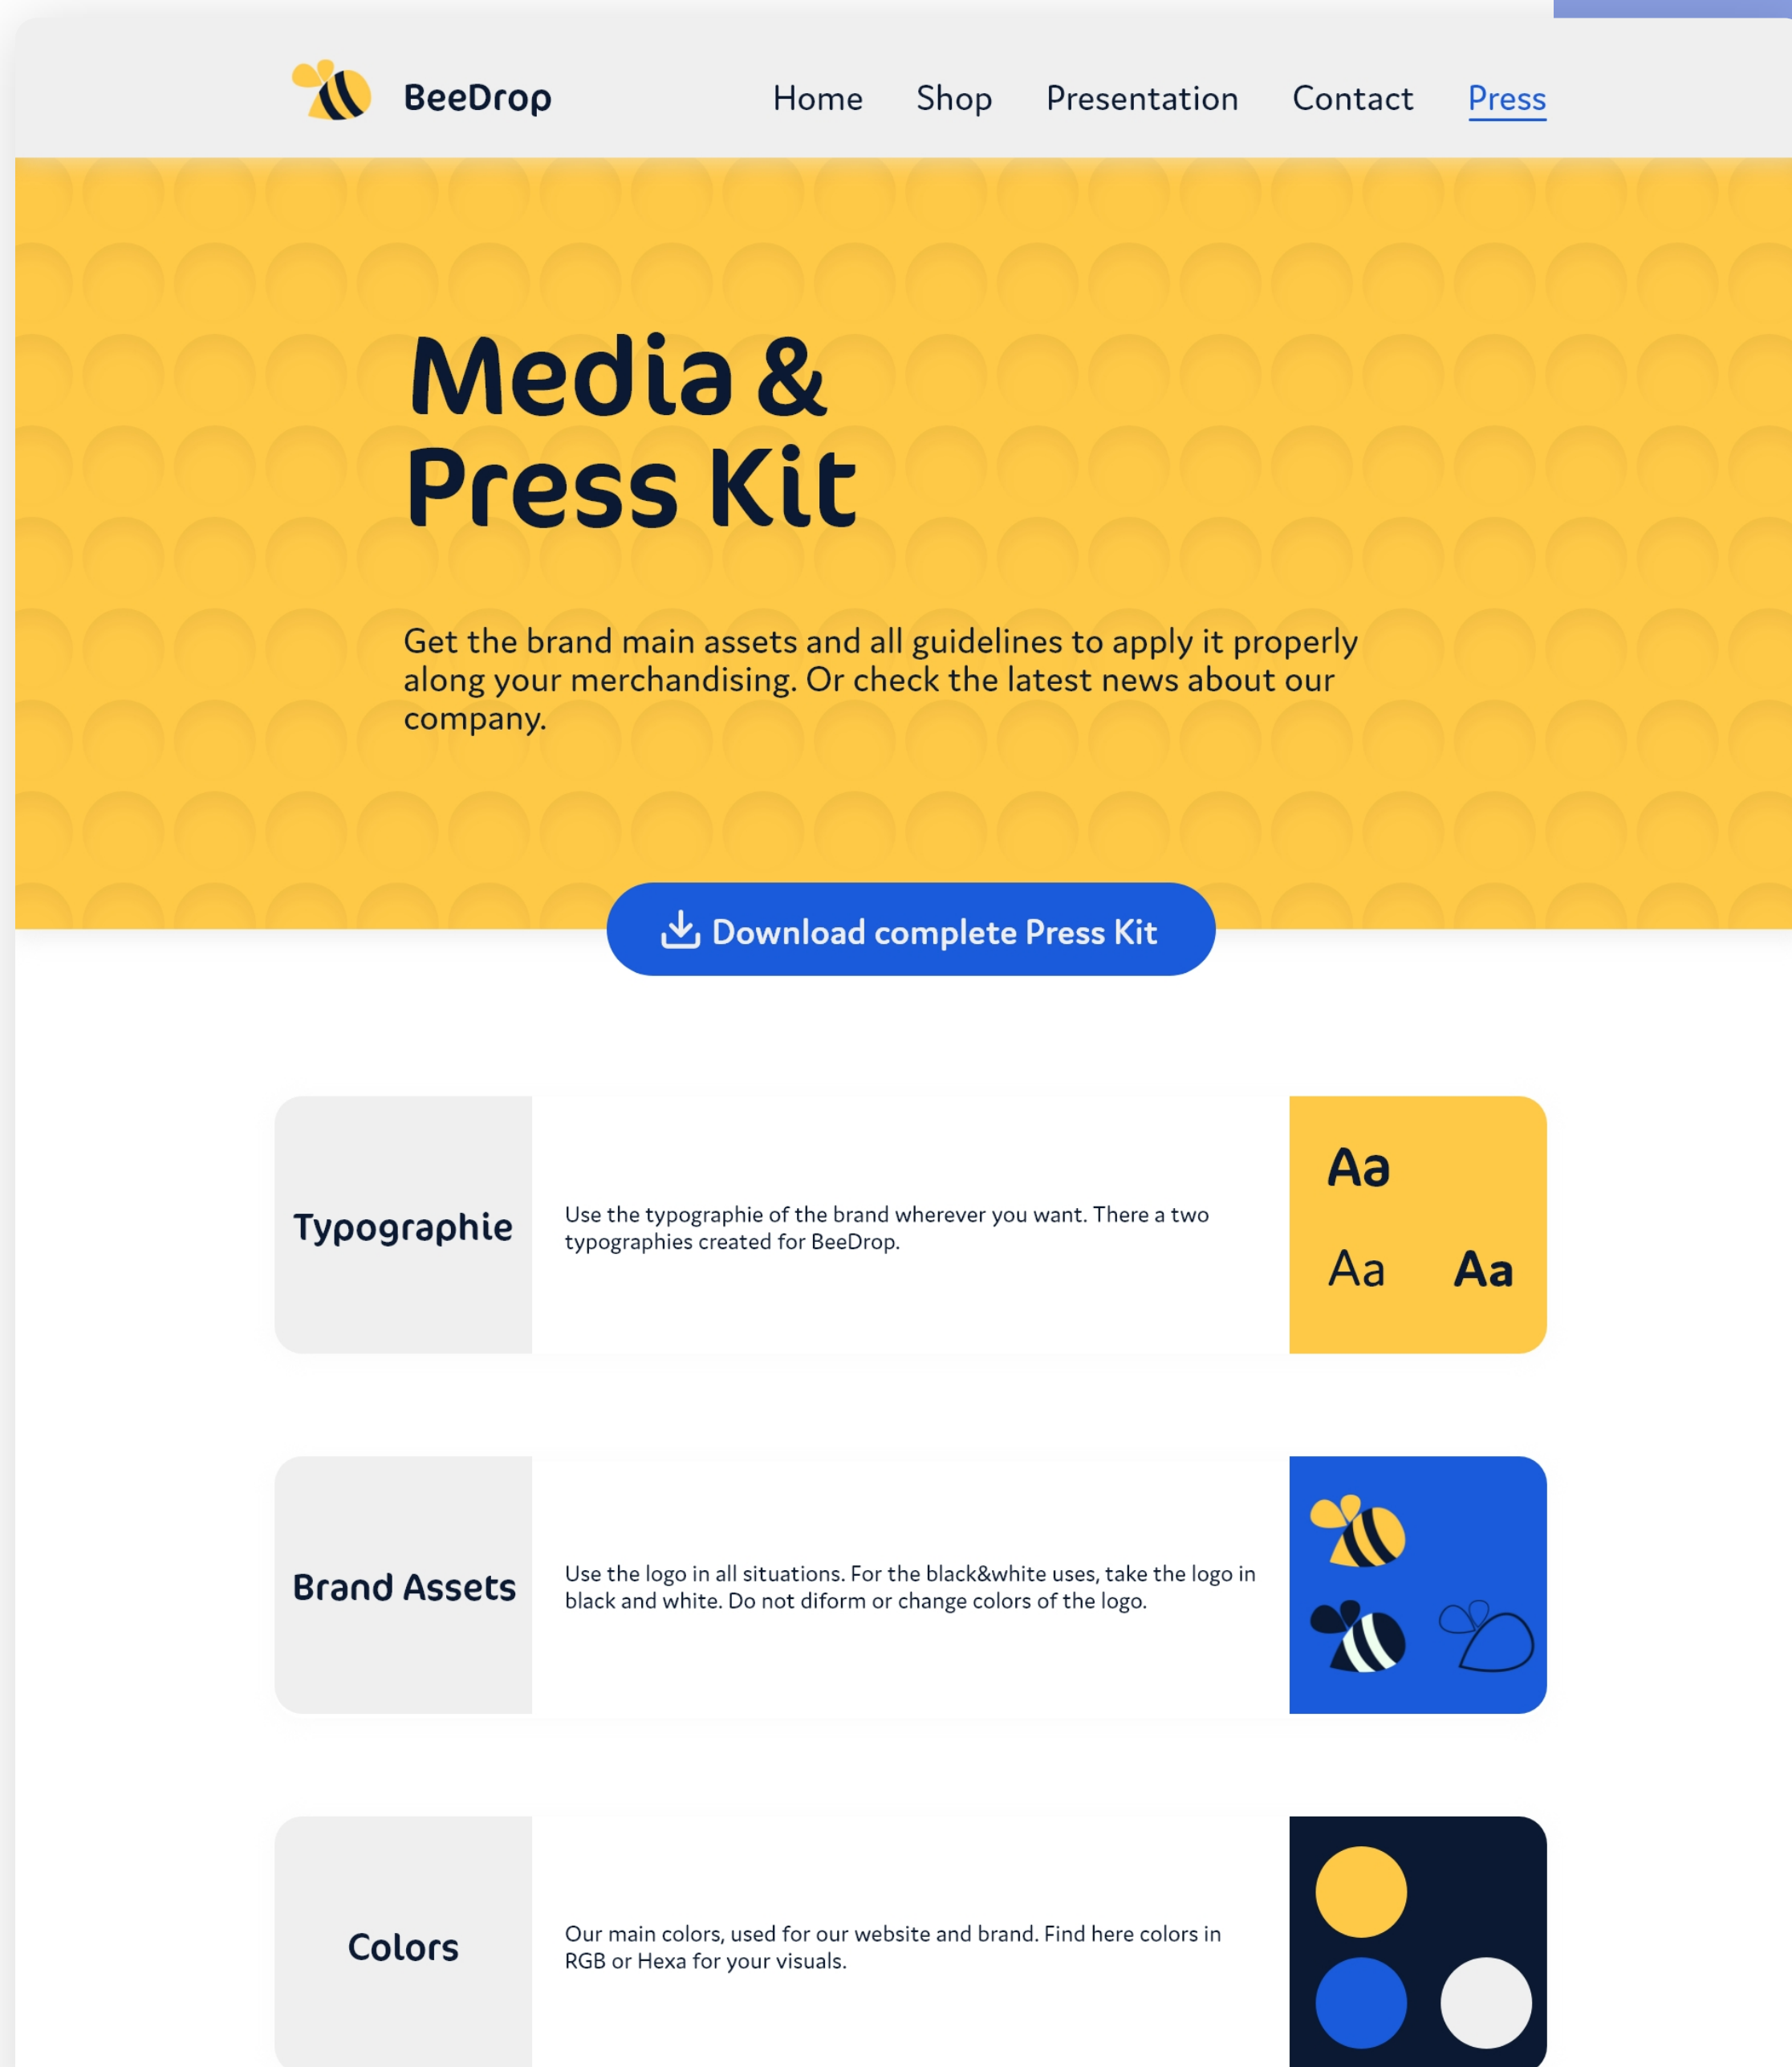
BeeDrop

Home Shop Presentation Contact Press

Media & Press Kit

Get the brand main assets and all guidelines to apply it properly along your merchandising. Or check the latest news about our company.

Download complete Press Kit

Typographie

Use the typographie of the brand wherever you want. There a two typographies created for BeeDrop.

Aa
Aa Aa

Brand Assets

Use the logo in all situations. For the black&white uses, take the logo in black and white. Do not diform or change colors of the logo.

Colors

Our main colors, used for our website and brand. Find here colors in RGB or Hexa for your visuals.